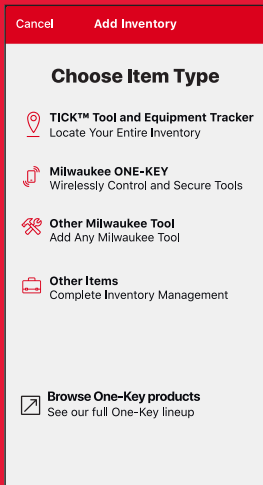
Cancel Add Inventory

Choose Item Type

TICK™ Tool and Equipment Tracker
Locate Your Entire Inventory

Milwaukee ONE-KEY
Wirelessly Control and Secure Tools

Other Milwaukee Tool
Add Any Milwaukee Tool

Other Items
Complete Inventory Management

Browse One-Key products
See our full One-Key lineup